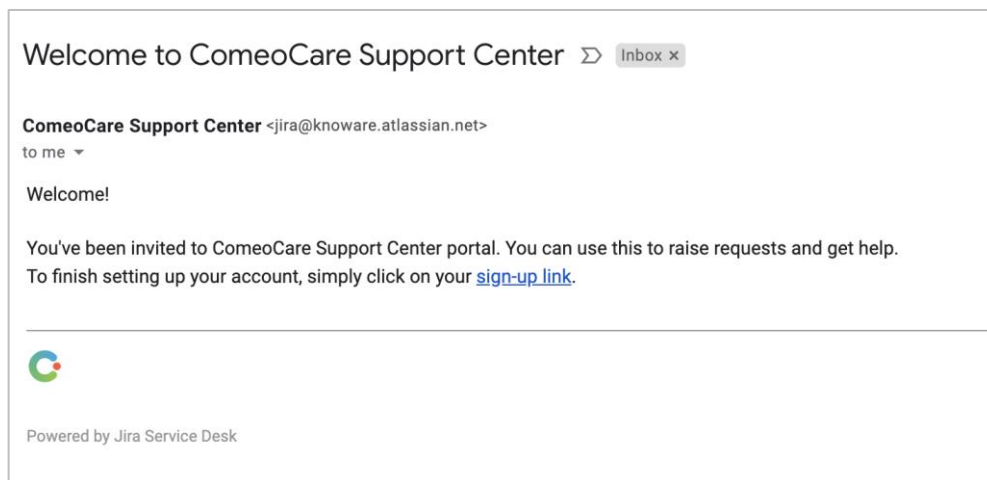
Welcome to ComeoCare Support Center Inbox ×

ComeoCare Support Center <jira@knoware.atlassian.net>
to me

Welcome!

You've been invited to ComeoCare Support Center portal. You can use this to raise requests and get help.
To finish setting up your account, simply click on your sign-up link.

Powered by Jira Service Desk